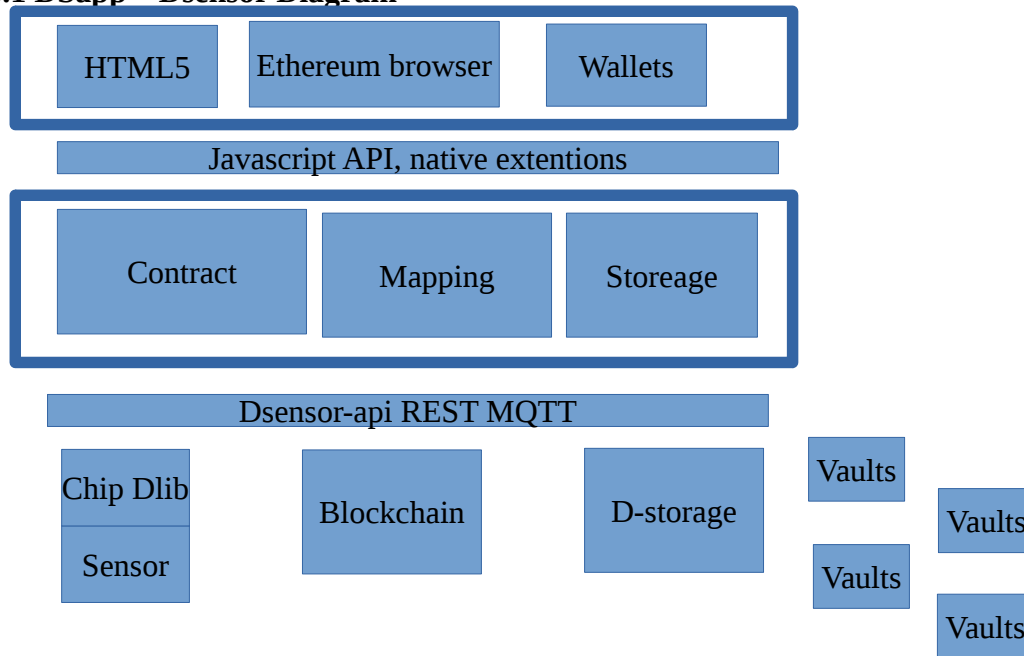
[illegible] Dsapp – Dsensor Diagram

HTML5

Ethereum browser

Wallets

Javascript API, native extentions

Contract

Mapping

Storeage

Dsensor-api REST MQTT

Chip Dlib

Sensor

Blockchain

D-storage

Vaults

Vaults

Vaults

Vaults